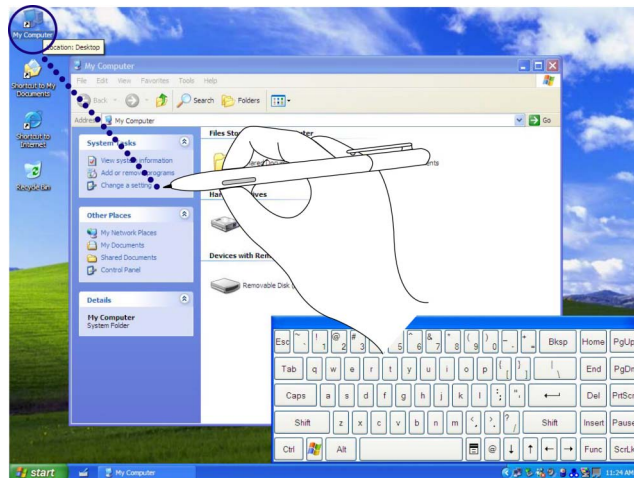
My Computer

Location: Desktop

Shortcut to My Documents

Shortcut to Internet

Recycle Bin

My Computer

File Edit View Favorites Tools Help

Back Search Folders

Address My Computer Go

System Tasks

View system information

Add or remove programs

Change a setting

Other Places

My Network Places

My Documents

Shared Documents

Control Panel

Details

My Computer

System Folder

Files Stored on This Computer

Shared Documents

ents

Hard Disk Drives

Devices with Removable Storage

Removable Disk

| Esc | ~ ` | ! 1 | @ 2 | # 3 | $ 4 | % 5 | ^ 6 | & 7 | * 8 | ( 9 | ) 0 | _ - | + = | Bksp | Home | PgUp |
|---|---|---|---|---|---|---|---|---|---|---|---|---|---|---|---|---|
| Tab | q | w | e | r | t | y | u | i | o | p | { [ | } ] | \| \ | | End | PgDn |
| Caps | a | s | d | f | g | h | j | k | l | : ; | " ' | ⟵ | | | Del | PrtScn |
| Shift | z | x | c | v | b | n | m | < , | > . | ? / | Shift | | | | Insert | Pause |
| Ctrl | | Alt | | | | | | | | @ | ↓ | ↑ | ← | → | Func | ScrLk |

start

My Computer

11:24 AM